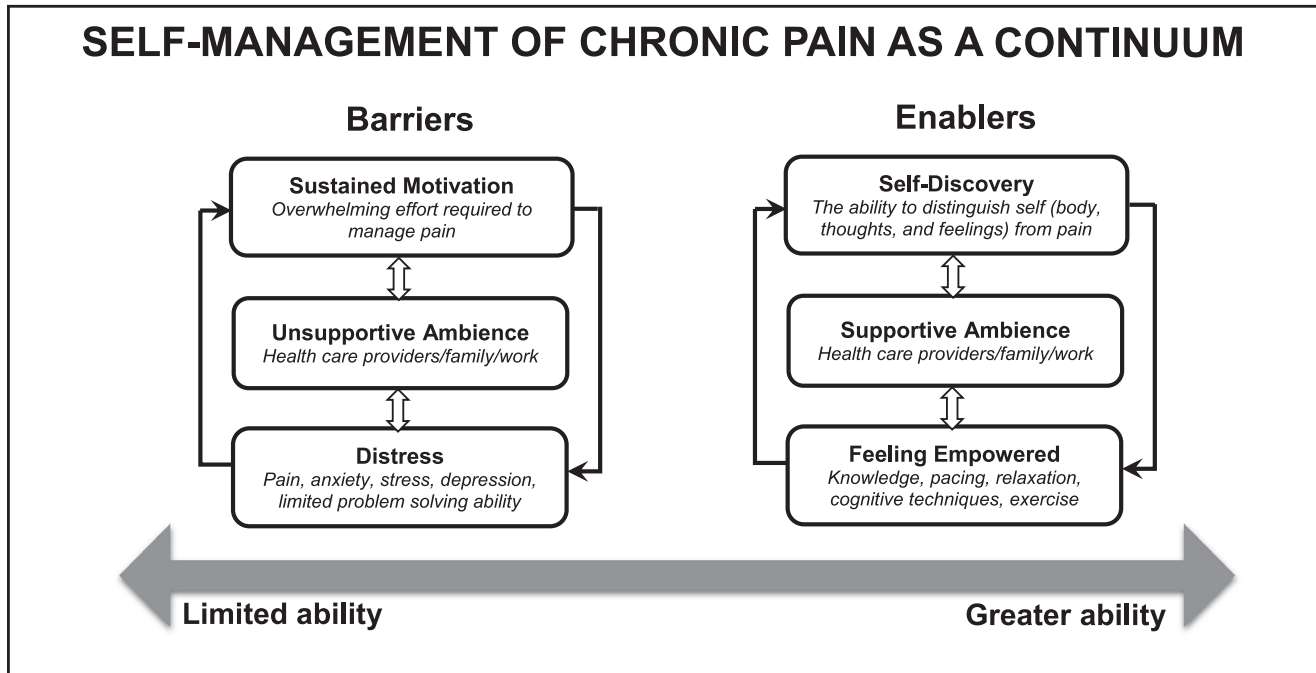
SELF-MANAGEMENT OF CHRONIC PAIN AS A CONTINUUM

Barriers

Sustained Motivation
Overwhelming effort required to manage pain

Unsupportive Ambience
Health care providers/family/work

Distress
Pain, anxiety, stress, depression, limited problem solving ability

Enablers

Self-Discovery
The ability to distinguish self (body, thoughts, and feelings) from pain

Supportive Ambience
Health care providers/family/work

Feeling Empowered
Knowledge, pacing, relaxation, cognitive techniques, exercise

Limited ability

Greater ability